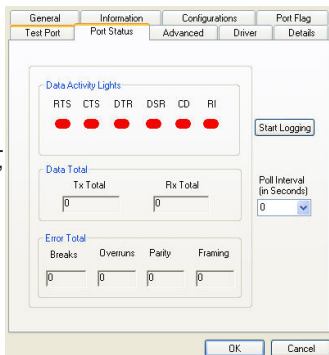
General | Information | Configurations | Port Flag
Test Port | Port Status | Advanced | Driver | Details

Data Activity Lights
RTS CTS DTR DSR CD RI

Start Logging

Data Total
Tx Total
0
Rx Total
0

Poll Interval (in Seconds)
0

Error Total
Breaks
0
Overruns
0
Parity
0
Framing
0

OK
Cancel